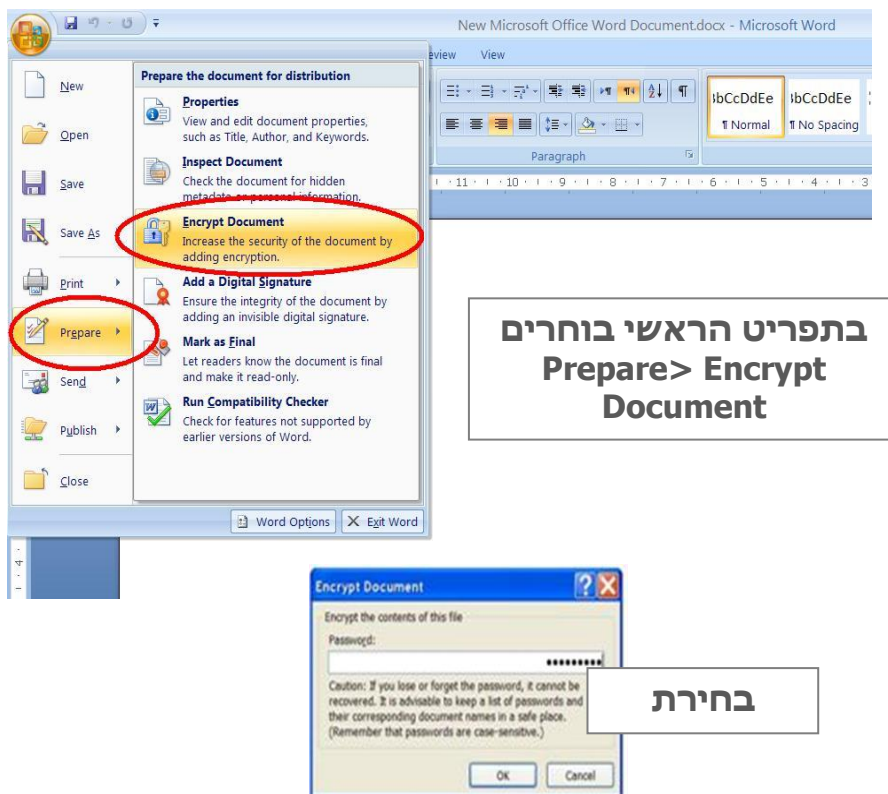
New Microsoft Office Word Document.docx - Microsoft Word

eview View

Prepare the document for distribution

New

Open

Save

Save As

Print

Prepare

Send

Publish

Close

Properties
View and edit document properties, such as Title, Author, and Keywords.

Inspect Document
Check the document for hidden metadata or personal information.

Encrypt Document
Increase the security of the document by adding encryption.

Add a Digital Signature
Ensure the integrity of the document by adding an invisible digital signature.

Mark as Final
Let readers know the document is final and make it read-only.

Run Compatibility Checker
Check for features not supported by earlier versions of Word.

Word Options Exit Word

AaBbCcDdEe AaBbCcDdEe
¶ Normal ¶ No Spacing

Paragraph

בתפריט הראשי בוחרים Prepare> Encrypt Document

Encrypt Document

Encrypt the contents of this file

Password:

•••••••••

Caution: If you lose or forget the password, it cannot be recovered. It is advisable to keep a list of passwords and their corresponding document names in a safe place. (Remember that passwords are case-sensitive.)

בחירת

OK Cancel